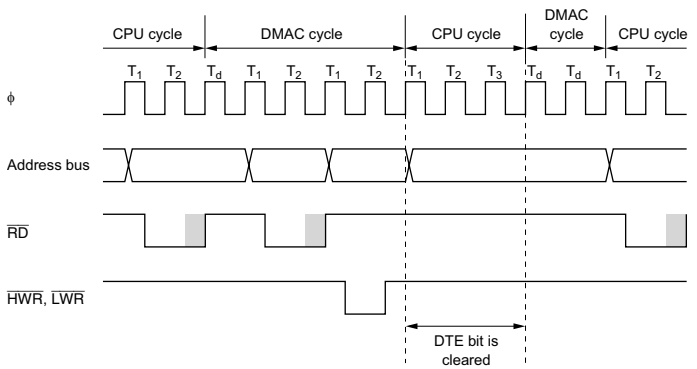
CPU cycle | DMAC cycle | CPU cycle | DMAC cycle | CPU cycle

$T_1$ $T_2$ $T_d$ $T_1$ $T_2$ $T_1$ $T_2$ $T_1$ $T_2$ $T_3$ $T_d$ $T_d$ $T_1$ $T_2$

$\phi$

Address bus

$\overline{RD}$

$\overline{HWR}$, $\overline{LWR}$

DTE bit is cleared